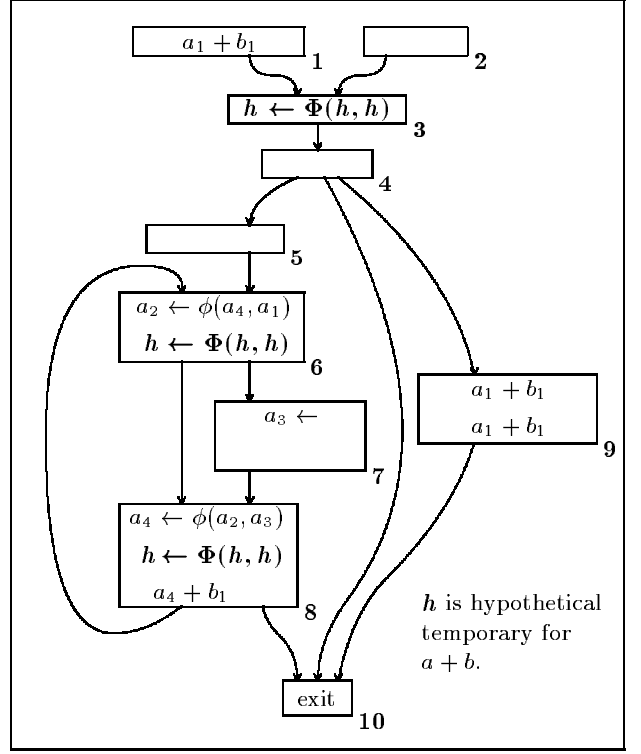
$a_1 + b_1$ 1

2

$h \leftarrow \Phi(h, h)$ 3

4

5

$a_2 \leftarrow \phi(a_4, a_1)$

$h \leftarrow \Phi(h, h)$ 6

$a_3 \leftarrow$ 7

$a_1 + b_1$

$a_1 + b_1$ 9

$a_4 \leftarrow \phi(a_2, a_3)$

$h \leftarrow \Phi(h, h)$

$a_4 + b_1$ 8

$h$ is hypothetical temporary for $a + b$.

exit 10